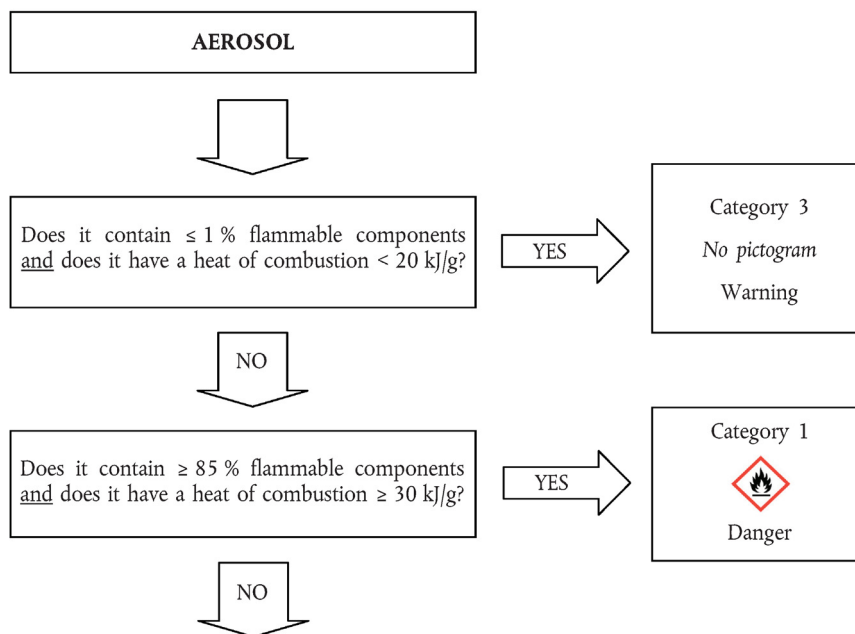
AEROSOL

Does it contain $\leq 1$ % flammable components and does it have a heat of combustion $< 20$ kJ/g?

YES

Category 3

No pictogram

Warning

NO

Does it contain $\geq 85$ % flammable components and does it have a heat of combustion $\geq 30$ kJ/g?

YES

Category 1

Danger

NO